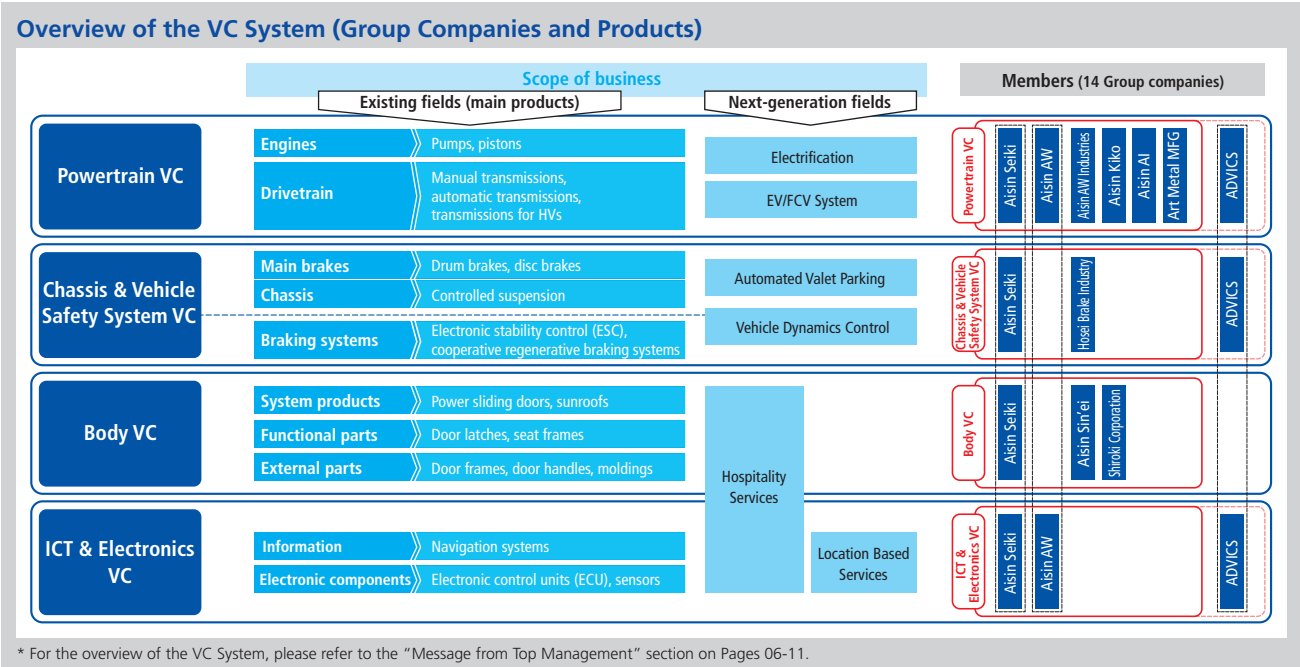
Overview of the VC System (Group Companies and Products)

Scope of business

Existing fields (main products)

Next-generation fields

Members (14 Group companies)

Powertrain VC

Engines — Pumps, pistons

Drivetrain — Manual transmissions, automatic transmissions, transmissions for HVs

Electrification

EV/FCV System

Powertrain VC: Aisin Seiki, Aisin AW, Aisin AW Industries, Aisin Kiko, Aisin AI, Art Metal MFG, ADVICS

Chassis & Vehicle Safety System VC

Main brakes — Drum brakes, disc brakes

Chassis — Controlled suspension

Braking systems — Electronic stability control (ESC), cooperative regenerative braking systems

Automated Valet Parking

Vehicle Dynamics Control

Chassis & Vehicle Safety System VC: Aisin Seiki, Hosei Brake Industry, ADVICS

Body VC

System products — Power sliding doors, sunroofs

Functional parts — Door latches, seat frames

External parts — Door frames, door handles, moldings

Hospitality Services

Body VC: Aisin Seiki, Aisin Sin'ei, Shiroki Corporation

ICT & Electronics VC

Information — Navigation systems

Electronic components — Electronic control units (ECU), sensors

Location Based Services

ICT & Electronics VC: Aisin Seiki, Aisin AW, ADVICS

* For the overview of the VC System, please refer to the "Message from Top Management" section on Pages 06-11.